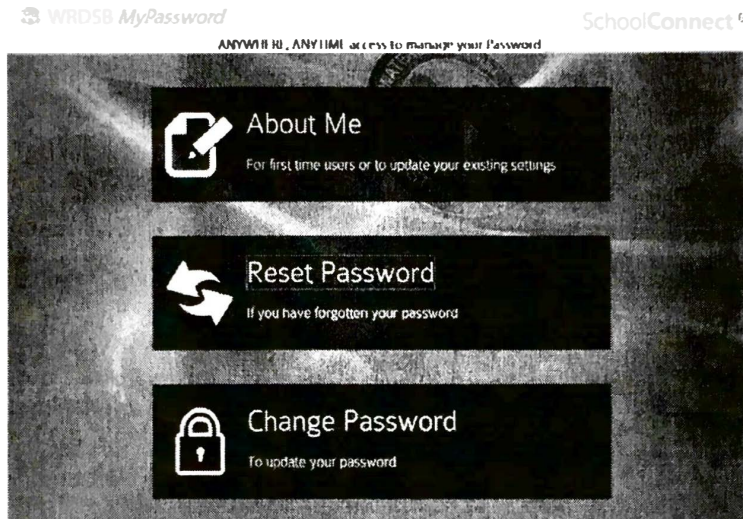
WRDSB MyPassword

SchoolConnect

ANYWHERE, ANYTIME access to manage your Password

About Me

For first time users or to update your existing settings

Reset Password

If you have forgotten your password

Change Password

To update your password